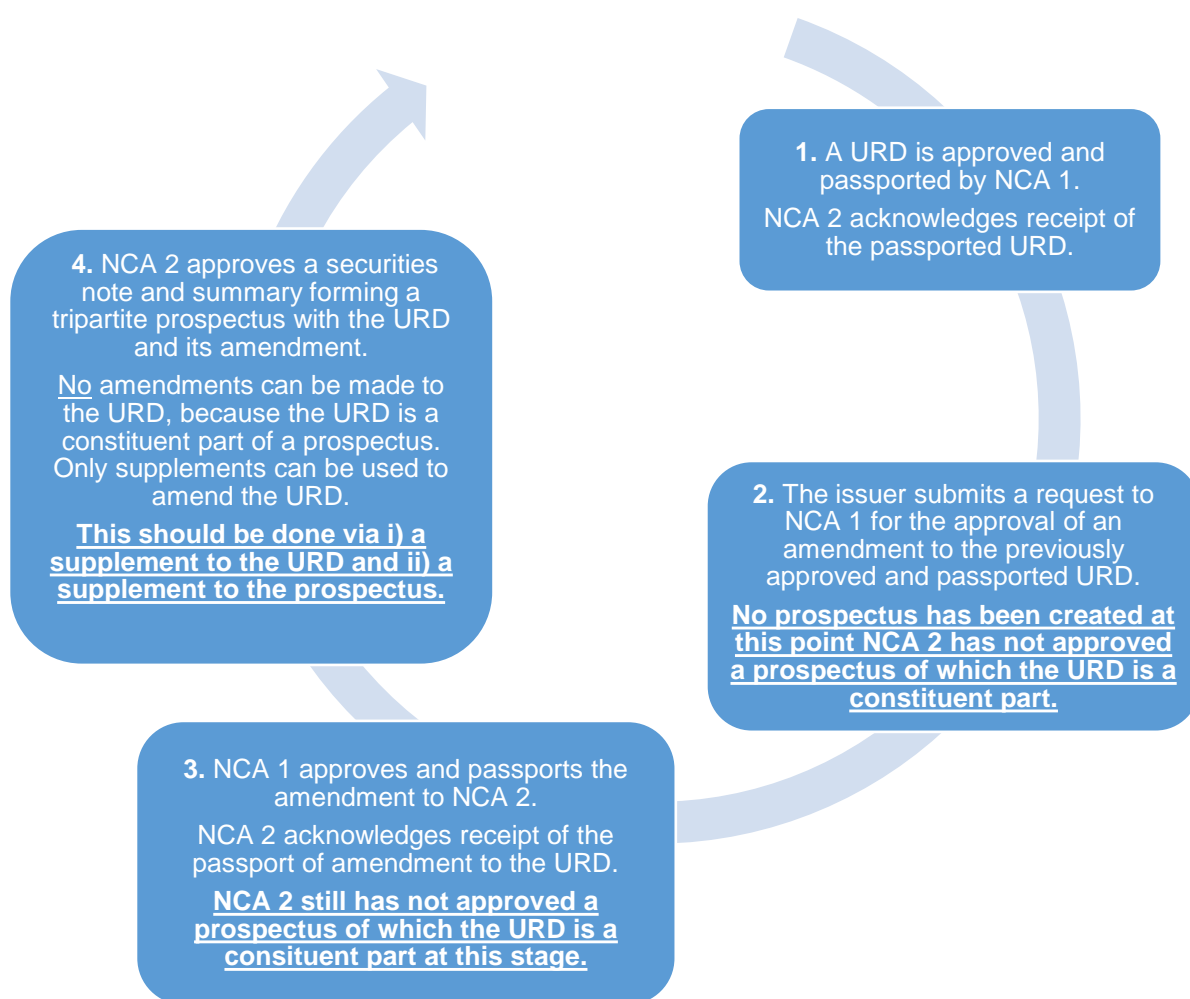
1. A URD is approved and passported by NCA 1.

NCA 2 acknowledges receipt of the passported URD.

2. The issuer submits a request to NCA 1 for the approval of an amendment to the previously approved and passported URD.

No prospectus has been created at this point NCA 2 has not approved a prospectus of which the URD is a constituent part.

3. NCA 1 approves and passports the amendment to NCA 2.

NCA 2 acknowledges receipt of the passport of amendment to the URD.

NCA 2 still has not approved a prospectus of which the URD is a consituent part at this stage.

4. NCA 2 approves a securities note and summary forming a tripartite prospectus with the URD and its amendment.

No amendments can be made to the URD, because the URD is a constituent part of a prospectus. Only supplements can be used to amend the URD.

This should be done via i) a supplement to the URD and ii) a supplement to the prospectus.